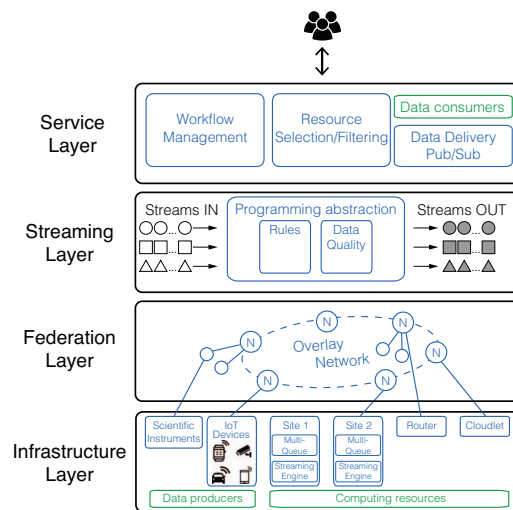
Service Layer

Workflow Management

Resource Selection/Filtering

Data consumers

Data Delivery Pub/Sub

Streaming Layer

Streams IN

Programming abstraction

Rules

Data Quality

Streams OUT

Federation Layer

N

N

N

N

N

N

Overlay Network

Infrastructure Layer

Scientific Instruments

IoT Devices

Site 1

Multi-Queue

Streaming Engine

Site 2

Multi-Queue

Streaming Engine

Router

Cloudlet

Data producers

Computing resources